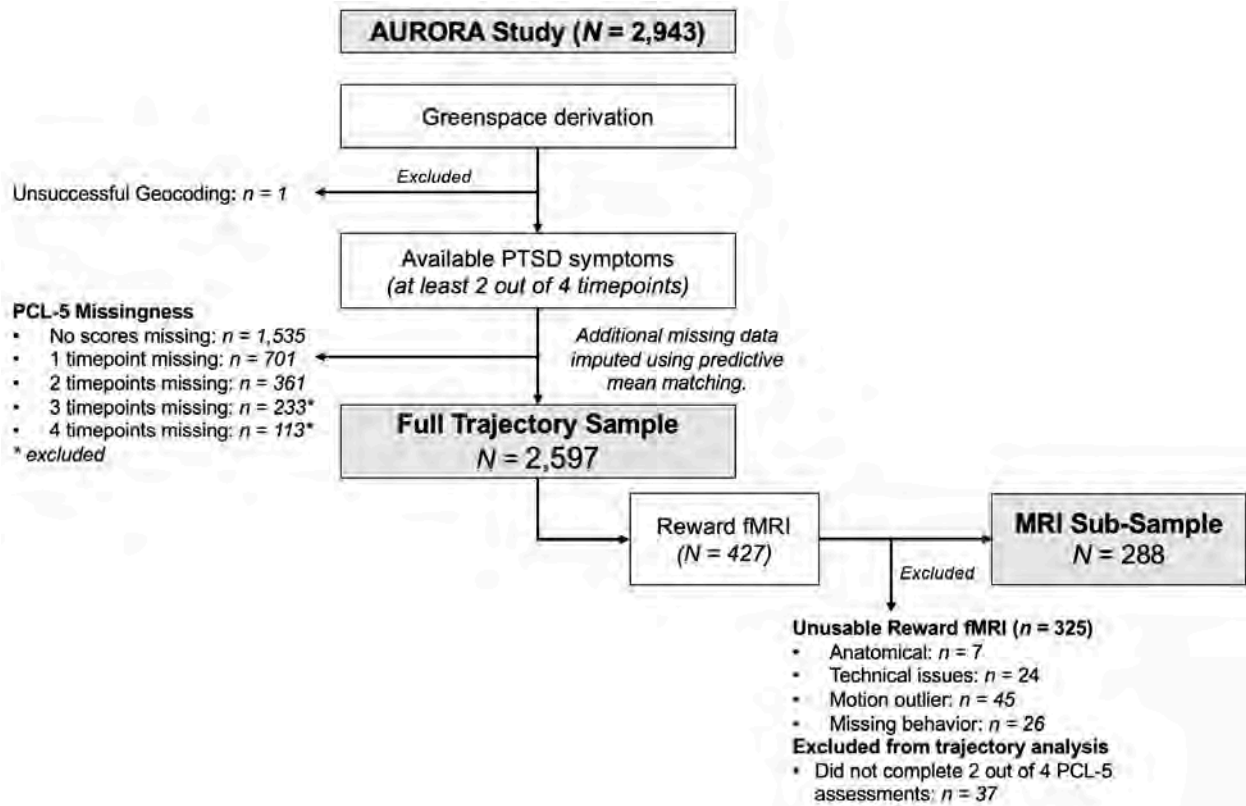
**AURORA Study ($N$ = 2,943)**

Greenspace derivation

*Excluded*

Unsuccessful Geocoding: $n = 1$

Available PTSD symptoms
*(at least 2 out of 4 timepoints)*

**PCL-5 Missingness**
- No scores missing: $n = 1,535$
- 1 timepoint missing: $n = 701$
- 2 timepoints missing: $n = 361$
- 3 timepoints missing: $n = 233$*
- 4 timepoints missing: $n = 113$*

\* *excluded*

*Additional missing data imputed using predictive mean matching.*

**Full Trajectory Sample**
$N$ = 2,597

Reward fMRI
($N$ = 427)

**MRI Sub-Sample**
$N$ = 288

*Excluded*

**Unusable Reward fMRI ($n$ = 325)**
- Anatomical: $n$ = 7
- Technical issues: $n$ = 24
- Motion outlier: $n = 45$
- Missing behavior: $n = 26$

**Excluded from trajectory analysis**
- Did not complete 2 out of 4 PCL-5 assessments: $n = 37$